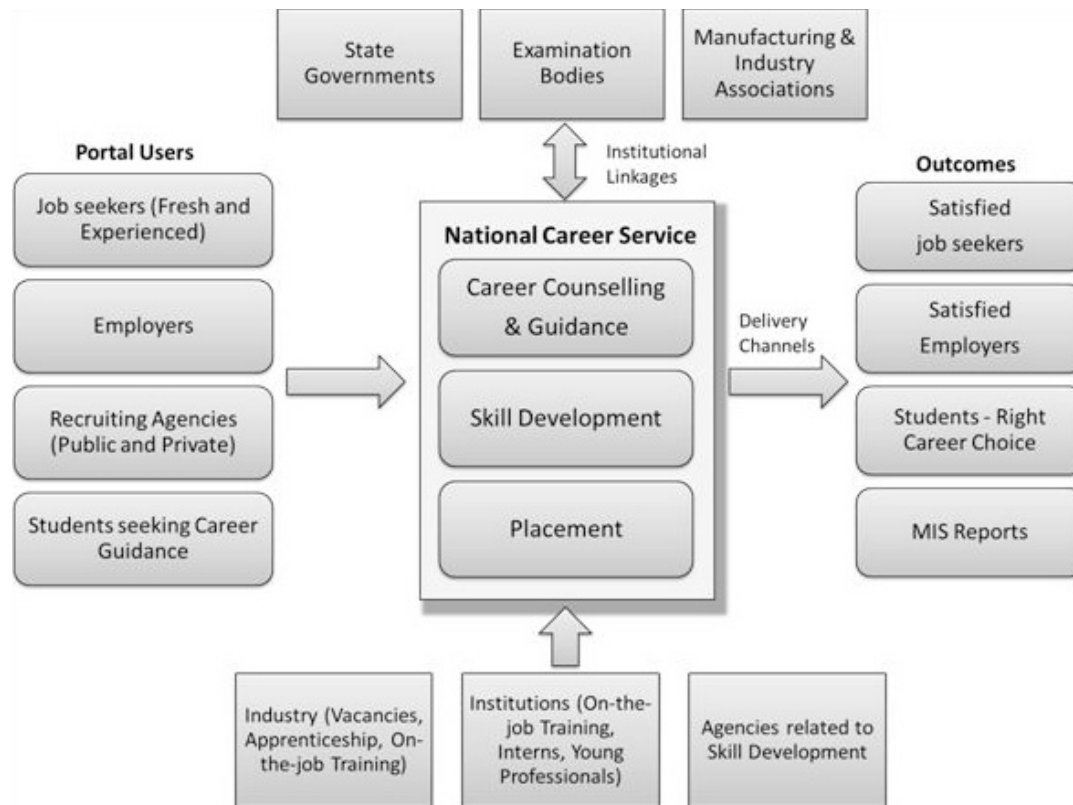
State Governments

Examination Bodies

Manufacturing & Industry Associations

Institutional Linkages

Portal Users

Job seekers (Fresh and Experienced)

Employers

Recruiting Agencies (Public and Private)

Students seeking Career Guidance

National Career Service

Career Counselling & Guidance

Skill Development

Placement

Delivery Channels

Outcomes

Satisfied job seekers

Satisfied Employers

Students - Right Career Choice

MIS Reports

Industry (Vacancies, Apprenticeship, On-the-job Training)

Institutions (On-the-job Training, Interns, Young Professionals)

Agencies related to Skill Development